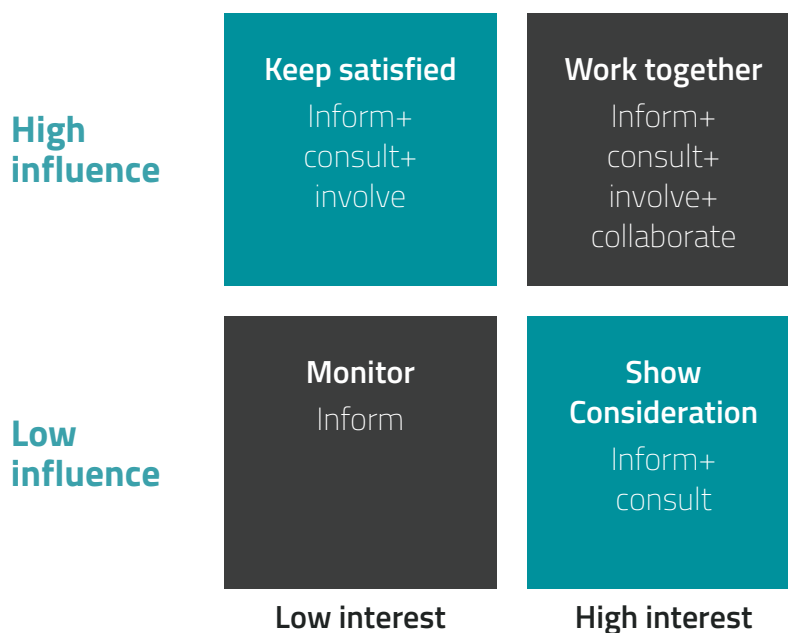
High influence

Keep satisfied
Inform+ consult+ involve

Work together
Inform+ consult+ involve+ collaborate

Low influence

Monitor
Inform

Show Consideration
Inform+ consult

Low interest

High interest